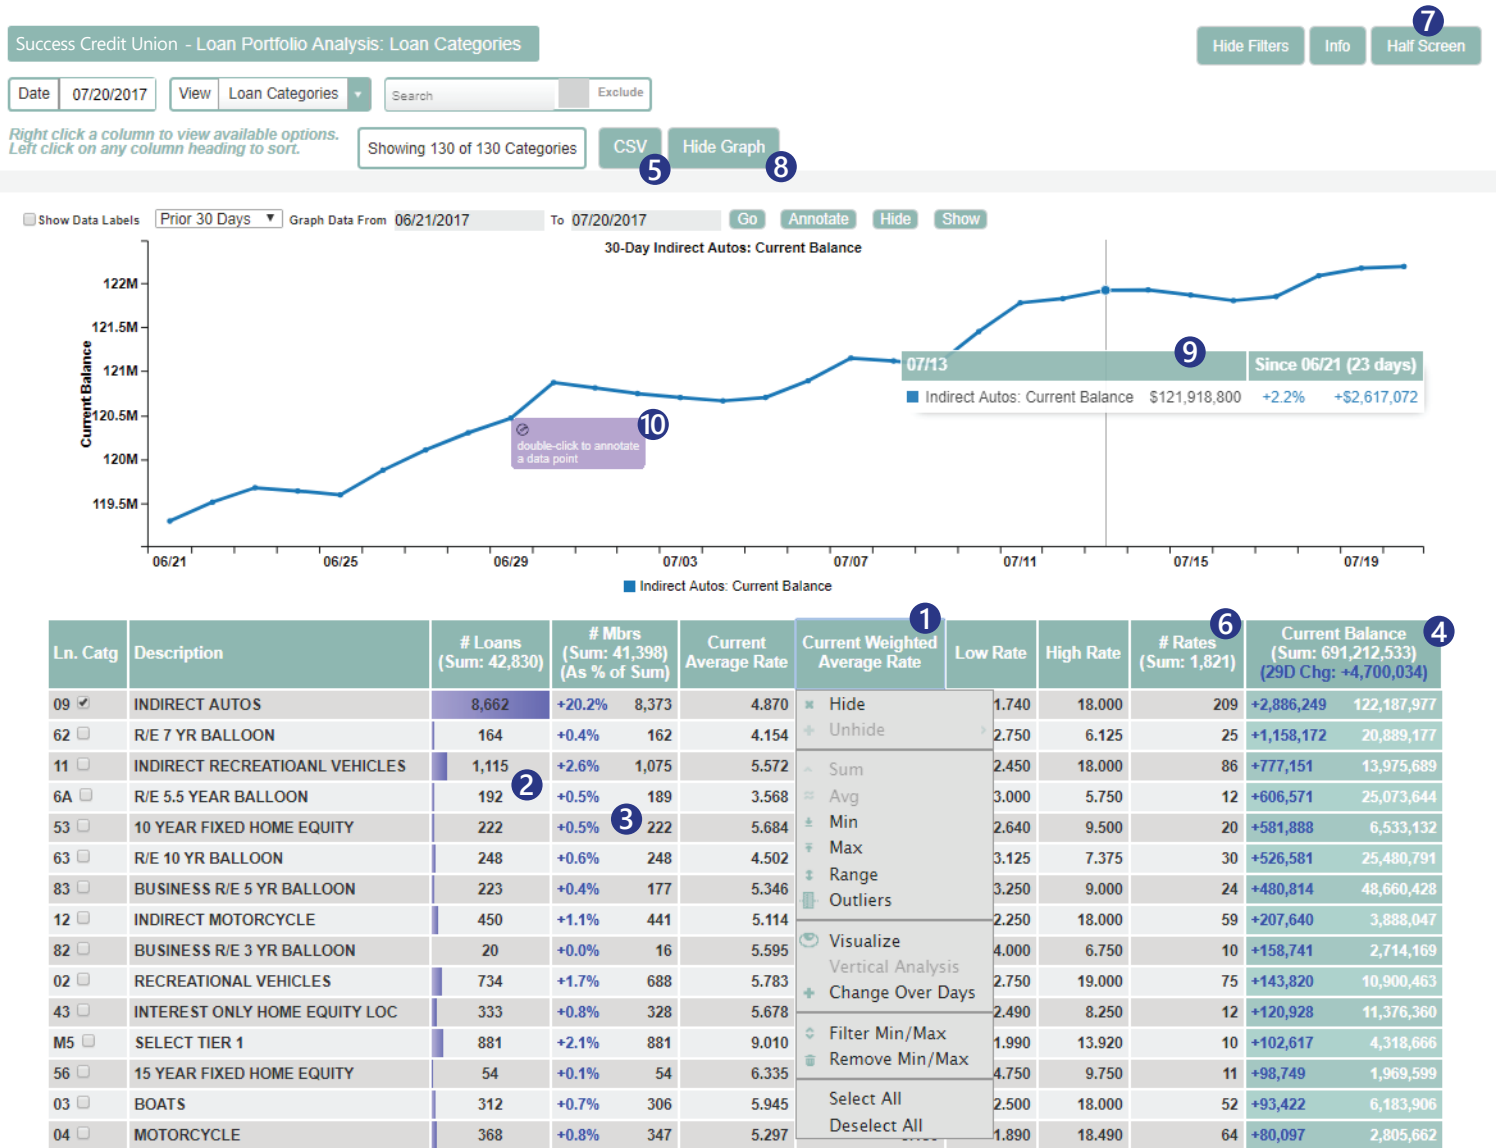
Success Credit Union - Loan Portfolio Analysis: Loan Categories

Hide Filters Info Half Screen 7

Date 07/20/2017 View Loan Categories Search Exclude

Right click a column to view available options.
Left click on any column heading to sort.

Showing 130 of 130 Categories CSV 5 Hide Graph 8

Show Data Labels Prior 30 Days Graph Data From 06/21/2017 To 07/20/2017 Go Annotate Hide Show

30-Day Indirect Autos: Current Balance

Current Balance

122M
121.5M
121M
120.5M
120M
119.5M

07/13 9 Since 06/21 (23 days)
Indirect Autos: Current Balance $121,918,800 +2.2% +$2,617,072

double-click to annotate a data point 10

06/21 06/25 06/29 07/03 07/07 07/11 07/15 07/19

Indirect Autos: Current Balance

| Ln. Catg | Description | # Loans (Sum: 42,830) | # Mbrs (Sum: 41,398) (As % of Sum) | | Current Average Rate | Current Weighted Average Rate 1 | Low Rate | High Rate | # Rates 6 (Sum: 1,821) | Current Balance 4 (Sum: 691,212,533) (29D Chg: +4,700,034) | |
|---|---|---|---|---|---|---|---|---|---|---|---|
| 09 | INDIRECT AUTOS | 8,662 | +20.2% | 8,373 | 4.870 | Hide | 1.740 | 18.000 | 209 | +2,886,249 | 122,187,977 |
| 62 | R/E 7 YR BALLOON | 164 | +0.4% | 162 | 4.154 | Unhide | 2.750 | 6.125 | 25 | +1,158,172 | 20,889,177 |
| 11 | INDIRECT RECREATIOANL VEHICLES | 1,115 | +2.6% | 1,075 | 5.572 | Sum | 2.450 | 18.000 | 86 | +777,151 | 13,975,689 |
| 6A | R/E 5.5 YEAR BALLOON | 192 2 | +0.5% | 189 | 3.568 | Avg | 3.000 | 5.750 | 12 | +606,571 | 25,073,644 |
| 53 | 10 YEAR FIXED HOME EQUITY | 222 | +0.5% 3 | 222 | 5.684 | Min | 2.640 | 9.500 | 20 | +581,888 | 6,533,132 |
| 63 | R/E 10 YR BALLOON | 248 | +0.6% | 248 | 4.502 | Max | 3.125 | 7.375 | 30 | +526,581 | 25,480,791 |
| 83 | BUSINESS R/E 5 YR BALLOON | 223 | +0.4% | 177 | 5.346 | Range | 3.250 | 9.000 | 24 | +480,814 | 48,660,428 |
| 12 | INDIRECT MOTORCYCLE | 450 | +1.1% | 441 | 5.114 | Outliers | 2.250 | 18.000 | 59 | +207,640 | 3,888,047 |
| 82 | BUSINESS R/E 3 YR BALLOON | 20 | +0.0% | 16 | 5.595 | Visualize | 4.000 | 6.750 | 10 | +158,741 | 2,714,169 |
| 02 | RECREATIONAL VEHICLES | 734 | +1.7% | 688 | 5.783 | Vertical Analysis | 2.750 | 19.000 | 75 | +143,820 | 10,900,463 |
| 43 | INTEREST ONLY HOME EQUITY LOC | 333 | +0.8% | 328 | 5.678 | Change Over Days | 2.490 | 8.250 | 12 | +120,928 | 11,376,360 |
| M5 | SELECT TIER 1 | 881 | +2.1% | 881 | 9.010 | Filter Min/Max | 1.990 | 13.920 | 10 | +102,617 | 4,318,666 |
| 56 | 15 YEAR FIXED HOME EQUITY | 54 | +0.1% | 54 | 6.335 | Remove Min/Max | 4.750 | 9.750 | 11 | +98,749 | 1,969,599 |
| 03 | BOATS | 312 | +0.7% | 306 | 5.945 | Select All | 2.500 | 18.000 | 52 | +93,422 | 6,183,906 |
| 04 | MOTORCYCLE | 368 | +0.8% | 347 | 5.297 | Deselect All | 1.890 | 18.490 | 64 | +80,097 | 2,805,662 |